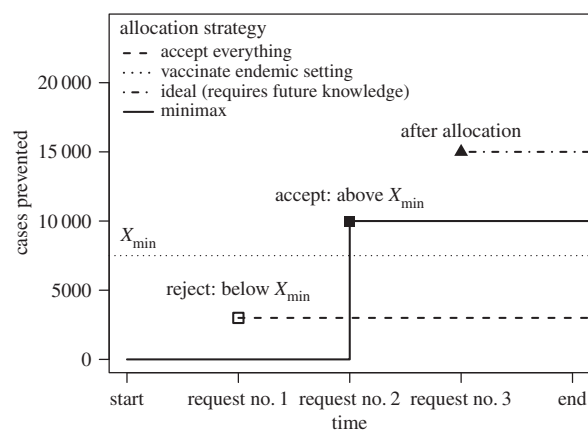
allocation strategy
accept everything
vaccinate endemic setting
ideal (requires future knowledge)
minimax

after allocation

accept: above $X_{\text{min}}$

$X_{\text{min}}$

reject: below $X_{\text{min}}$

cases prevented

20 000
15 000
10 000
5000
0

start
request no. 1
request no. 2
request no. 3
end

time